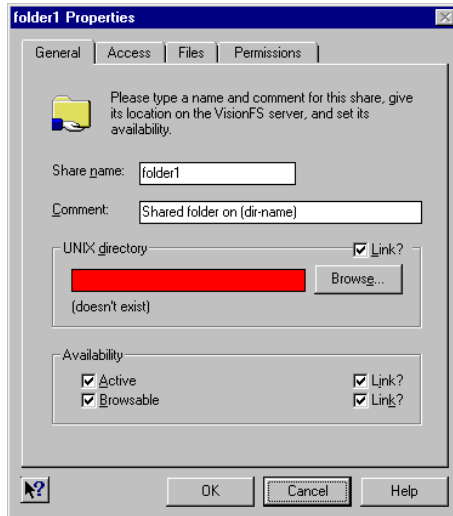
folder1 Properties

General | Access | Files | Permissions

Please type a name and comment for this share, give its location on the VisionFS server, and set its availability.

Share name: folder1

Comment: Shared folder on (dir-name)

UNIX directory

Link?

Browse...

(doesn't exist)

Availability

Active

Link?

Browsable

Link?

OK

Cancel

Help